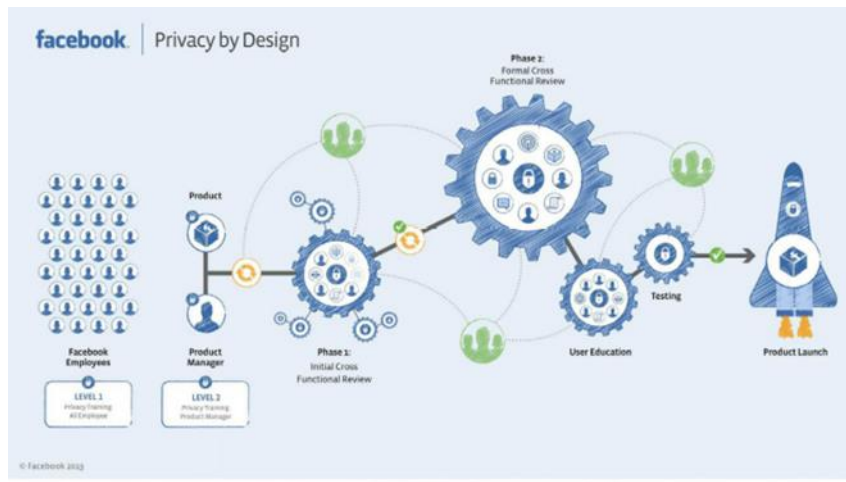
facebook | Privacy by Design

Facebook Employees

LEVEL 1
Privacy Training
All Employee

Product

Product Manager

LEVEL 2
Privacy Training
Product Manager

Phase 1:
Initial Cross
Functional Review

Phase 2:
Formal Cross
Functional Review

User Education

Testing

Product Launch

© Facebook 2013